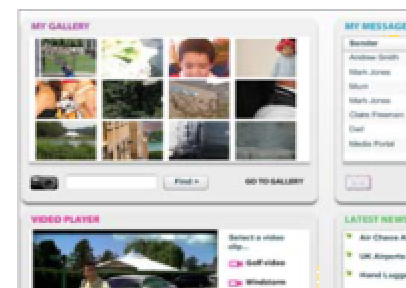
MY GALLERY

Find »

GO TO GALLERY

MY MESSAGE

Sender

Andrew Smith

Mark Jones

Mum

Mark Jones

Claire Freeman

Dad

Media Portal

VIDEO PLAYER

Select a video clip...

Golf video

Windsor

LATEST NEW

Air Chess A

UK Airports

Hand Lugg